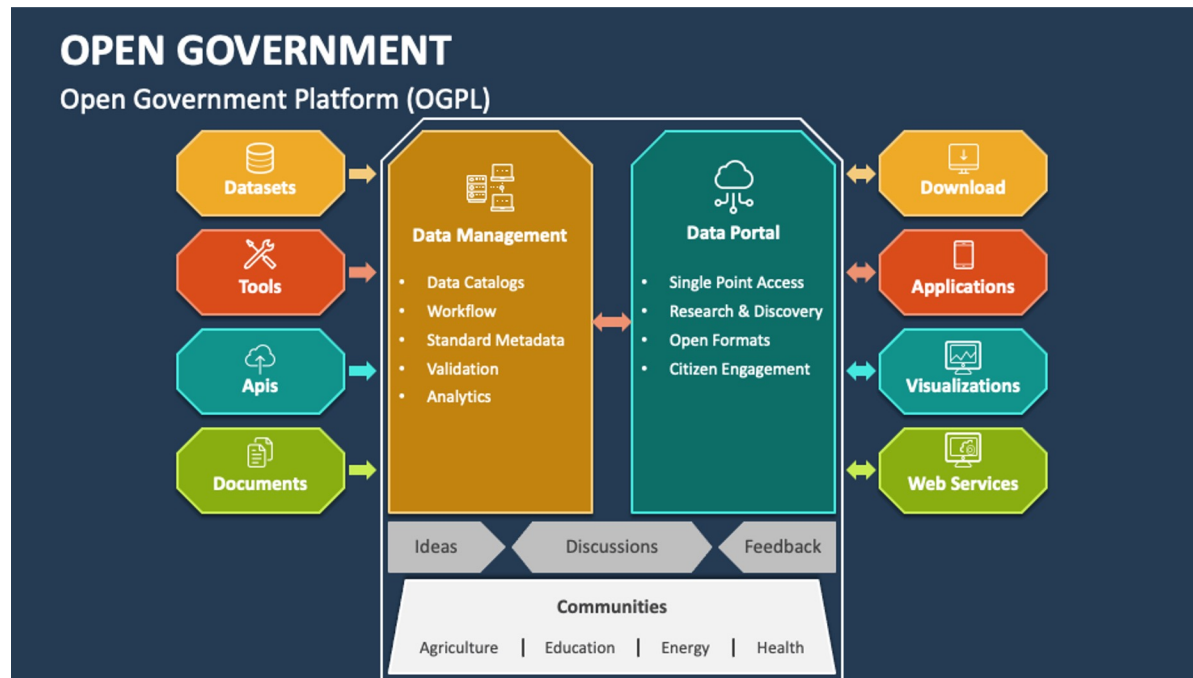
OPEN GOVERNMENT

Open Government Platform (OGPL)

Datasets

Tools

Apis

Documents

Data Management

- Data Catalogs
- Workflow
- Standard Metadata
- Validation
- Analytics

Data Portal

- Single Point Access
- Research & Discovery
- Open Formats
- Citizen Engagement

Download

Applications

Visualizations

Web Services

Ideas

Discussions

Feedback

Communities

Agriculture | Education | Energy | Health